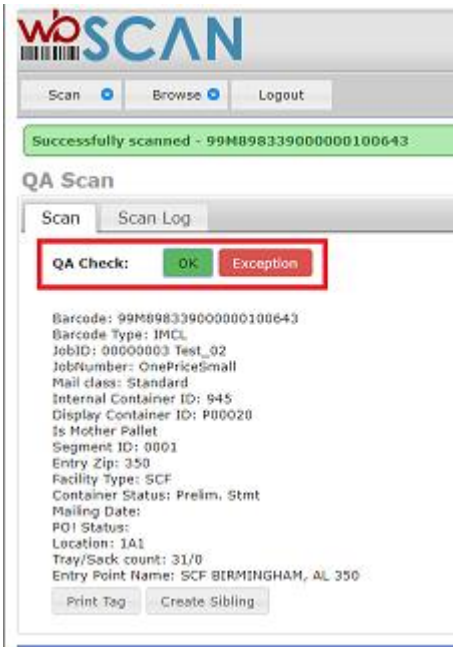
WbSCAN

Scan Browse Logout

Successfully scanned - 99M898339000000100643

QA Scan

Scan Scan Log

QA Check: OK Exception

Barcode: 99M898339000000100643
Barcode Type: IMCL
JobID: 00000003 Test_02
JobNumber: OnePriceSmall
Mail class: Standard
Internal Container ID: 945
Display Container ID: P00020
Is Mother Pallet
Segment ID: 0001
Entry Zip: 350
Facility Type: SCF
Container Status: Prelim. Stmt
Mailing Date:
PO! Status:
Location: 1A1
Tray/Sack count: 31/0
Entry Point Name: SCF BIRMINGHAM, AL 350

Print Tag Create Sibling